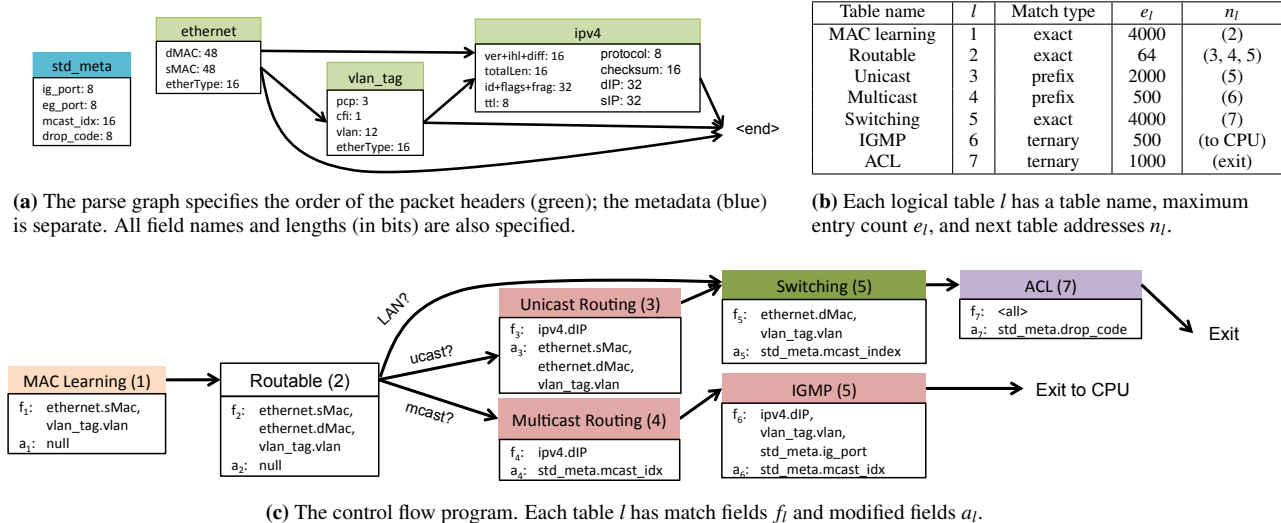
std_meta
ig_port: 8
eg_port: 8
mcast_idx: 16
drop_code: 8

ethernet
dMAC: 48
sMAC: 48
etherType: 16

vlan_tag
pcp: 3
cfi: 1
vlan: 12
etherType: 16

ipv4
ver+ihl+diff: 16
totalLen: 16
id+flags+frag: 32
ttl: 8
protocol: 8
checksum: 16
dIP: 32
sIP: 32

<end>

**(a)** The parse graph specifies the order of the packet headers (green); the metadata (blue) is separate. All field names and lengths (in bits) are also specified.

| Table name | $l$ | Match type | $e_l$ | $n_l$ |
|---|---|---|---|---|
| MAC learning | 1 | exact | 4000 | (2) |
| Routable | 2 | exact | 64 | (3, 4, 5) |
| Unicast | 3 | prefix | 2000 | (5) |
| Multicast | 4 | prefix | 500 | (6) |
| Switching | 5 | exact | 4000 | (7) |
| IGMP | 6 | ternary | 500 | (to CPU) |
| ACL | 7 | ternary | 1000 | (exit) |

**(b)** Each logical table $l$ has a table name, maximum entry count $e_l$, and next table addresses $n_l$.

MAC Learning (1)
$f_1$: ethernet.sMac, vlan_tag.vlan
$a_1$: null

Routable (2)
$f_2$: ethernet.sMac, ethernet.dMac, vlan_tag.vlan
$a_2$: null

LAN?
ucast?
mcast?

Unicast Routing (3)
$f_3$: ipv4.dIP
$a_3$: ethernet.sMac, ethernet.dMac, vlan_tag.vlan

Multicast Routing (4)
$f_4$: ipv4.dIP
$a_4$: std_meta.mcast_idx

Switching (5)
$f_5$: ethernet.dMac, vlan_tag.vlan
$a_5$: std_meta.mcast_index

IGMP (5)
$f_6$: ipv4.dIP, vlan_tag.vlan, std_meta.ig_port
$a_6$: std_meta.mcast_idx

ACL (7)
$f_7$: <all>
$a_7$: std_meta.drop_code

Exit

Exit to CPU

**(c)** The control flow program. Each table $l$ has match fields $f_l$ and modified fields $a_l$.